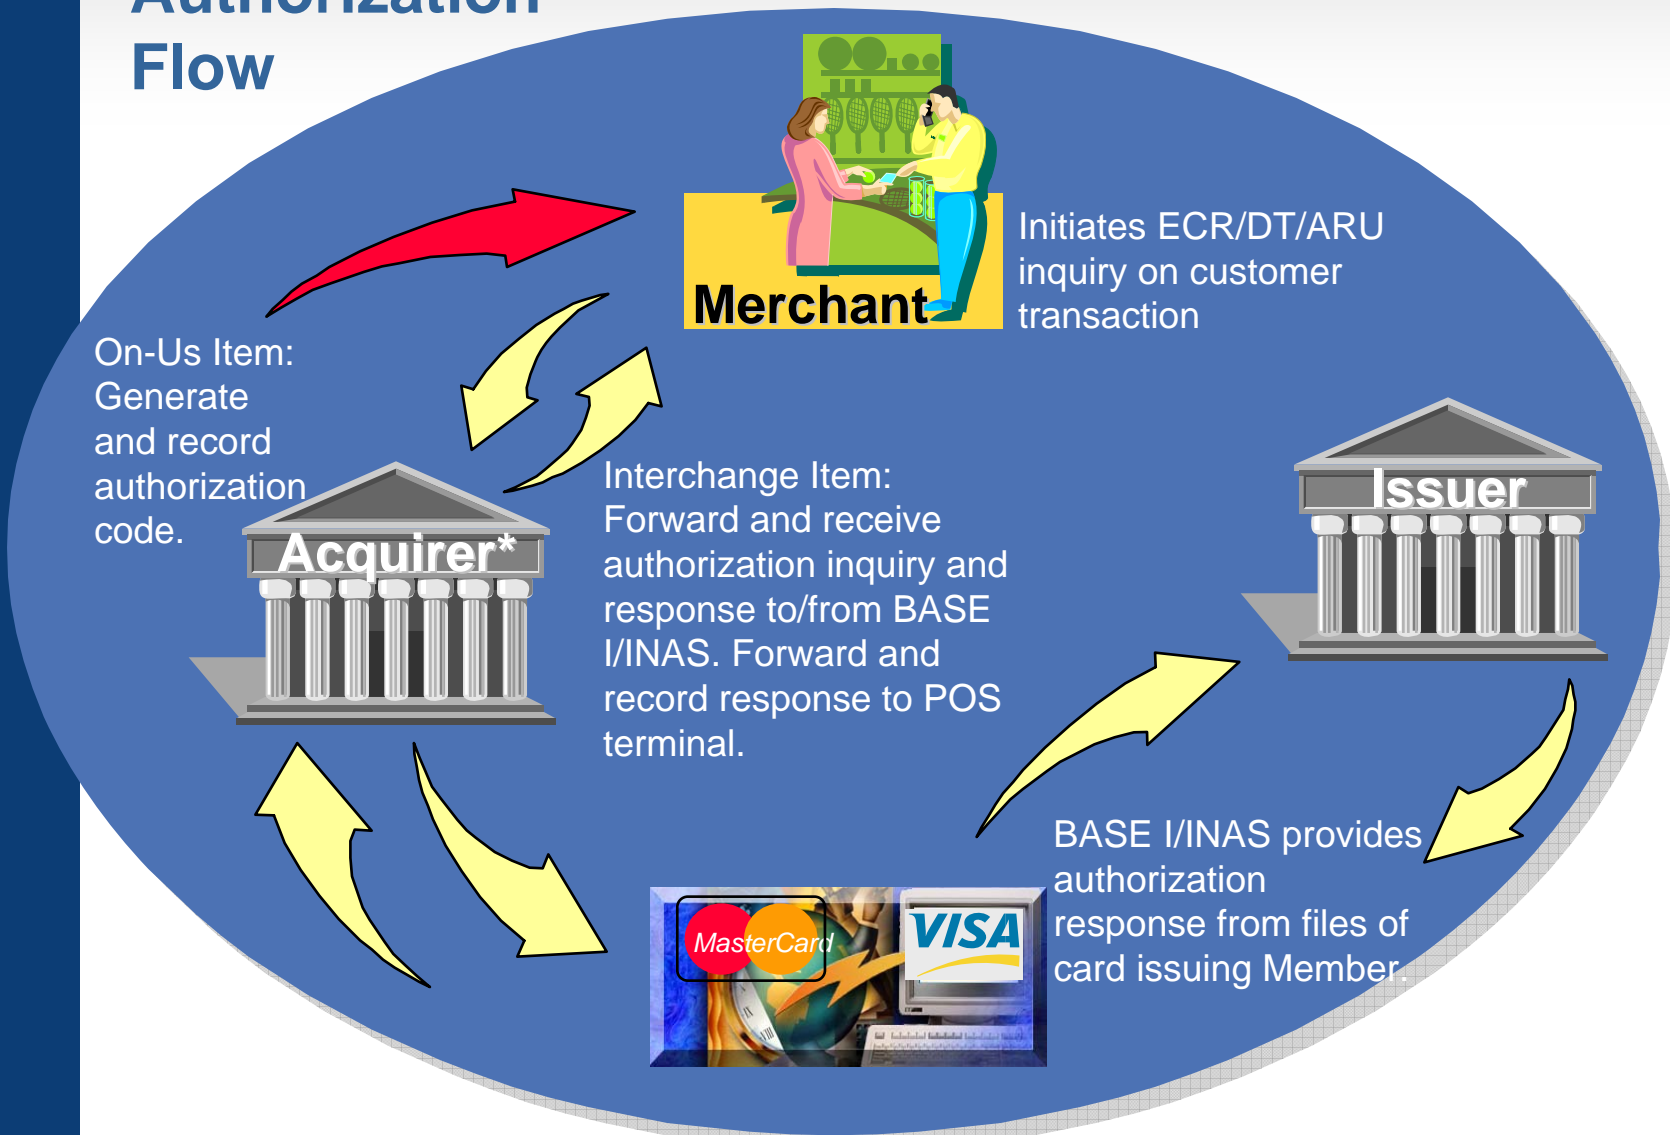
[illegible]
Flow

Merchant

Initiates ECR/DT/ARU inquiry on customer transaction

On-Us Item: Generate and record authorization code.

Acquirer*

Interchange Item: Forward and receive authorization inquiry and response to/from BASE I/INAS. Forward and record response to POS terminal.

Issuer

BASE I/INAS provides authorization response from files of card issuing Member.

MasterCard

VISA